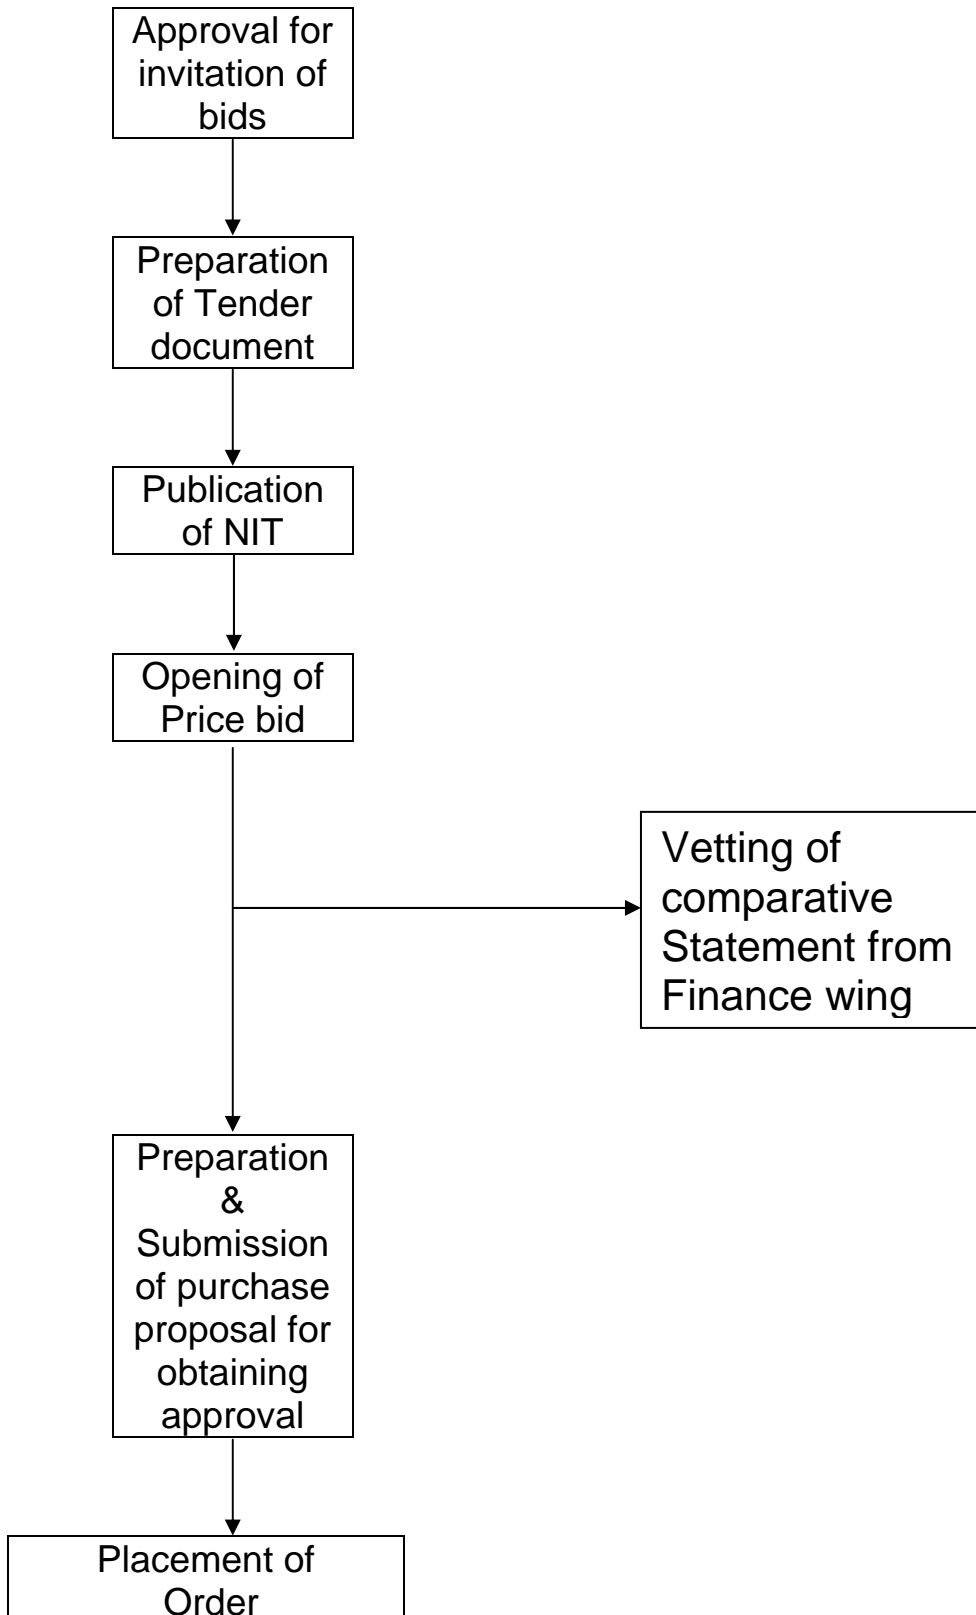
Approval for invitation of bids

Preparation of Tender document

Publication of NIT

Opening of Price bid

Vetting of comparative Statement from Finance wing

Preparation & Submission of purchase proposal for obtaining approval

Placement of Order